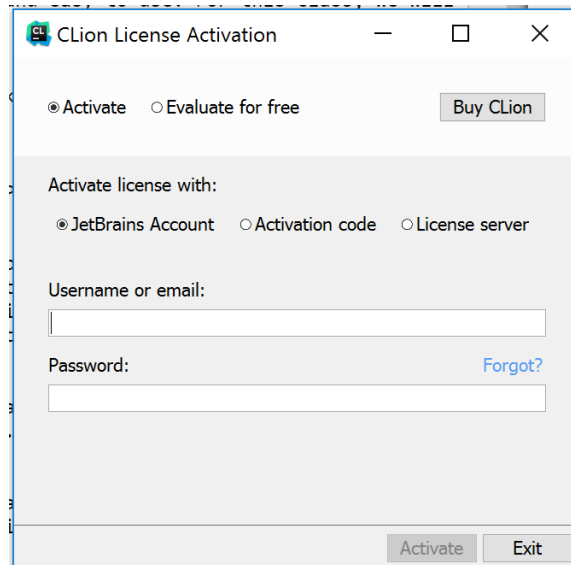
CLion License Activation

Activate   Evaluate for free   Buy CLion

Activate license with:

JetBrains Account   Activation code   License server

Username or email:

Password:   Forgot?

Activate   Exit